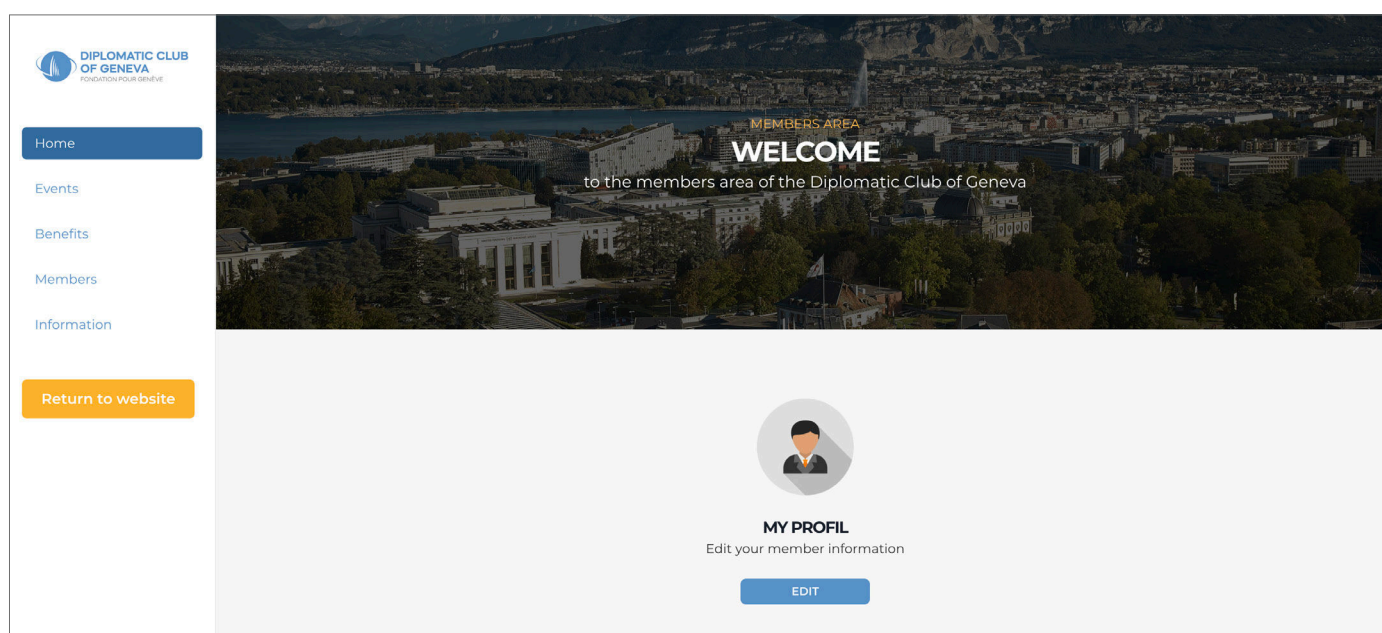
DIPLOMATIC CLUB OF GENEVA
FONDATION POUR GENÈVE

Home
Events
Benefits
Members
Information

Return to website

MEMBERS AREA
WELCOME
to the members area of the Diplomatic Club of Geneva

MY PROFIL
Edit your member information

EDIT